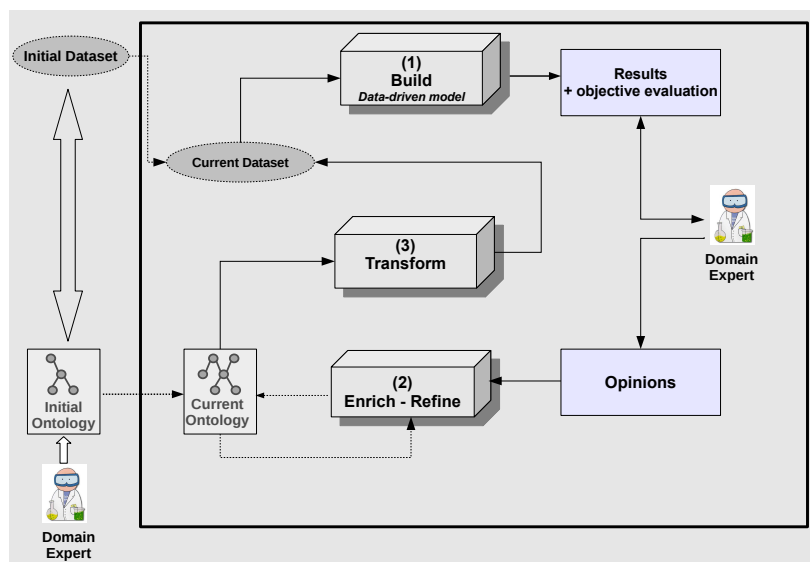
Initial Dataset

(1)
Build
Data-driven model

Results
+ objective evaluation

Current Dataset

(3)
Transform

Domain Expert

Initial Ontology

Current Ontology

(2)
Enrich - Refine

Opinions

Domain Expert